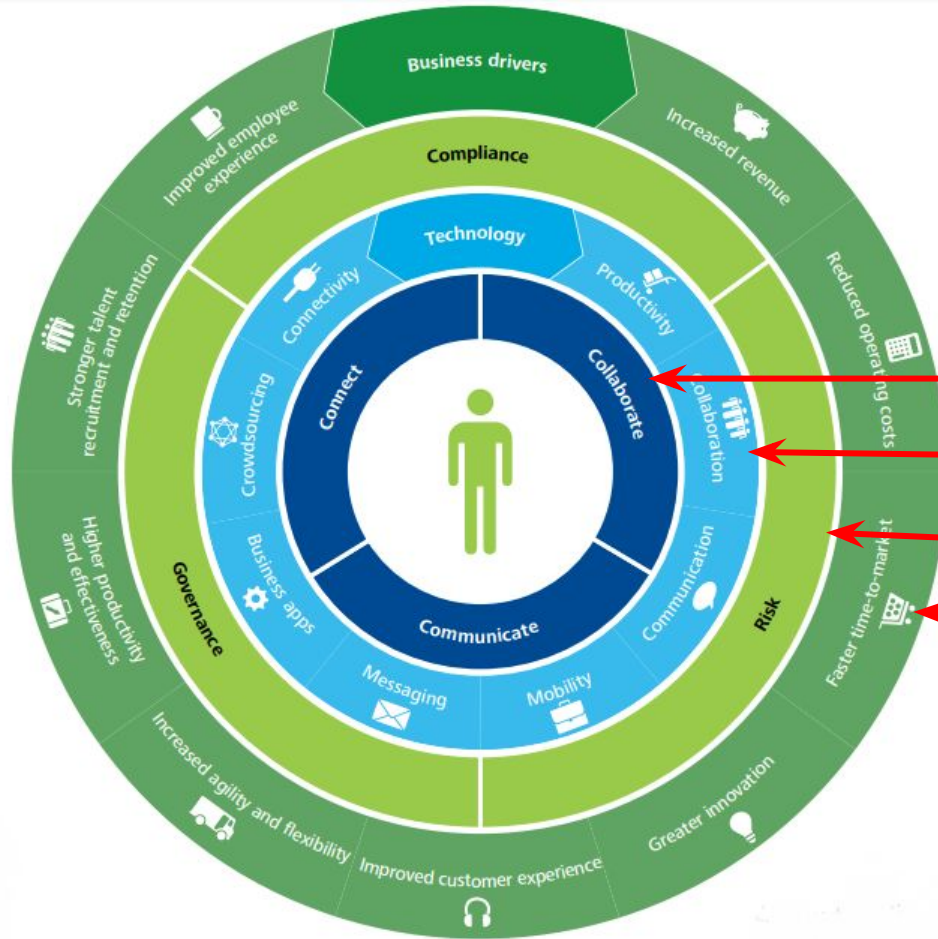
Business drivers

Improved employee experience

Increased revenue

Reduced operating costs

Faster time-to-market

Greater innovation

Improved customer experience

Increased agility and flexibility

Higher productivity and effectiveness

Stronger talent recruitment and retention

Compliance

Risk

Governance

Technology

Productivity

Collaboration

Communication

Mobility

Messaging

Business apps

Crowdsourcing

Connectivity

Connect

Collaborate

Communicate